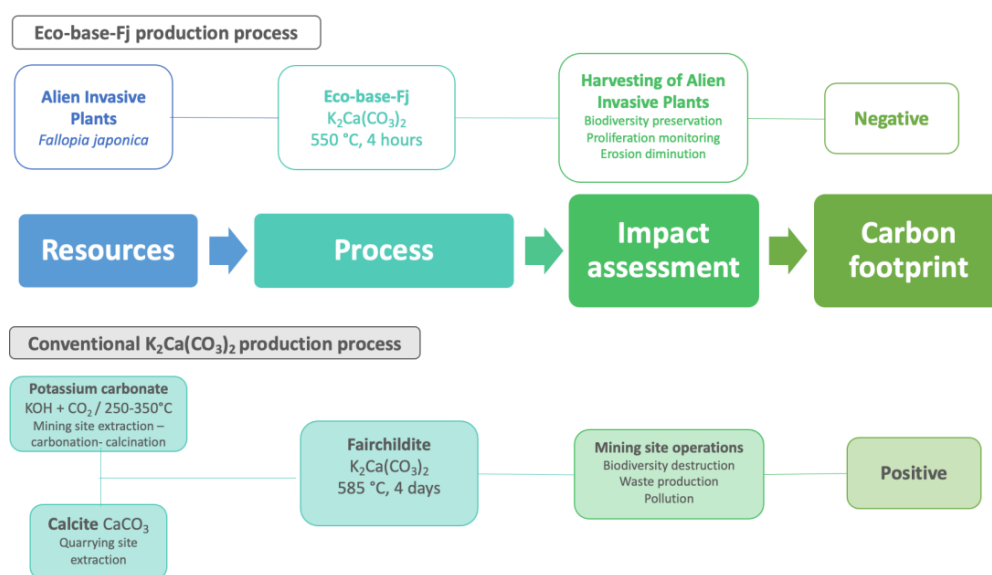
Eco-base-Fj production process

Alien Invasive Plants
Fallopia japonica

Eco-base-Fj
$K_2Ca(CO_3)_2$
550 °C, 4 hours

Harvesting of Alien Invasive Plants
Biodiversity preservation
Proliferation monitoring
Erosion diminution

Negative

Resources

Process

Impact assessment

Carbon footprint

Conventional $K_2Ca(CO_3)_2$ production process

Potassium carbonate
KOH + $CO_2$ / 250-350°C
Mining site extraction – carbonation- calcination

Calcite $CaCO_3$
Quarrying site extraction

Fairchildite
$K_2Ca(CO_3)_2$
585 °C, 4 days

Mining site operations
Biodiversity destruction
Waste production
Pollution

Positive